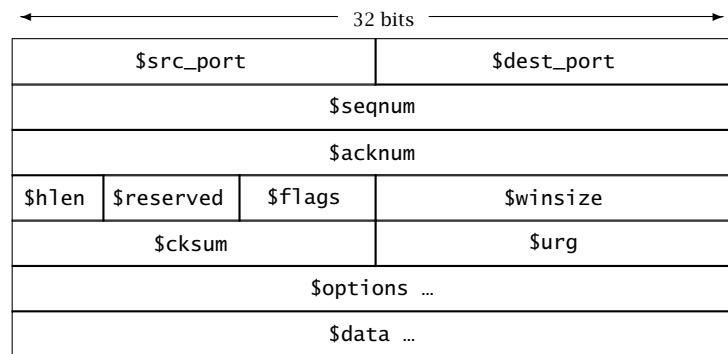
32 bits

| \$src_port | | | \$dest_port |
|---|---|---|---|
| \$seqnum | | | |
| \$acknum | | | |
| \$hlen | \$reserved | \$flags | \$winsize |
| \$cksum | | | \$urg |
| \$options … | | | |
| \$data … | | | |